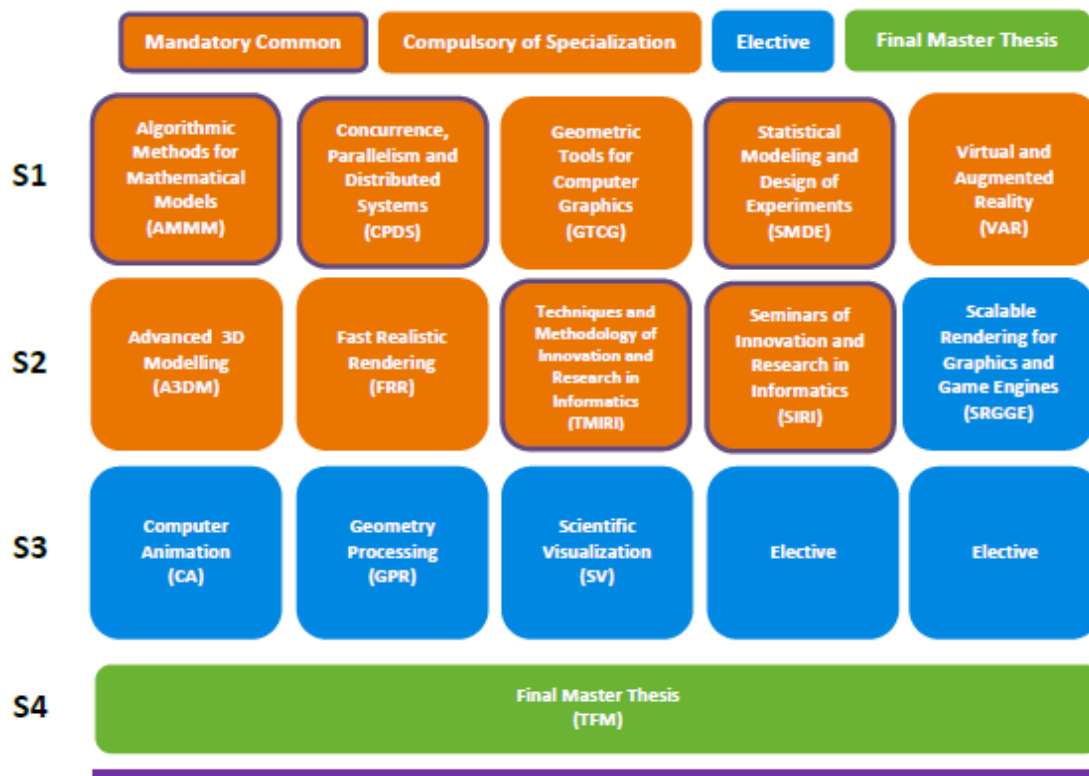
Mandatory Common

Compulsory of Specialization

Elective

Final Master Thesis

S1

Algorithmic Methods for Mathematical Models (AMMM)

Concurrence, Parallelism and Distributed Systems (CPDS)

Geometric Tools for Computer Graphics (GTCG)

Statistical Modeling and Design of Experiments (SMDE)

Virtual and Augmented Reality (VAR)

S2

Advanced 3D Modelling (A3DM)

Fast Realistic Rendering (FRR)

Techniques and Methodology of Innovation and Research in Informatics (TMIRI)

Seminars of Innovation and Research in Informatics (SIRI)

Scalable Rendering for Graphics and Game Engines (SRGGE)

S3

Computer Animation (CA)

Geometry Processing (GPR)

Scientific Visualization (SV)

Elective

Elective

S4

Final Master Thesis (TFM)